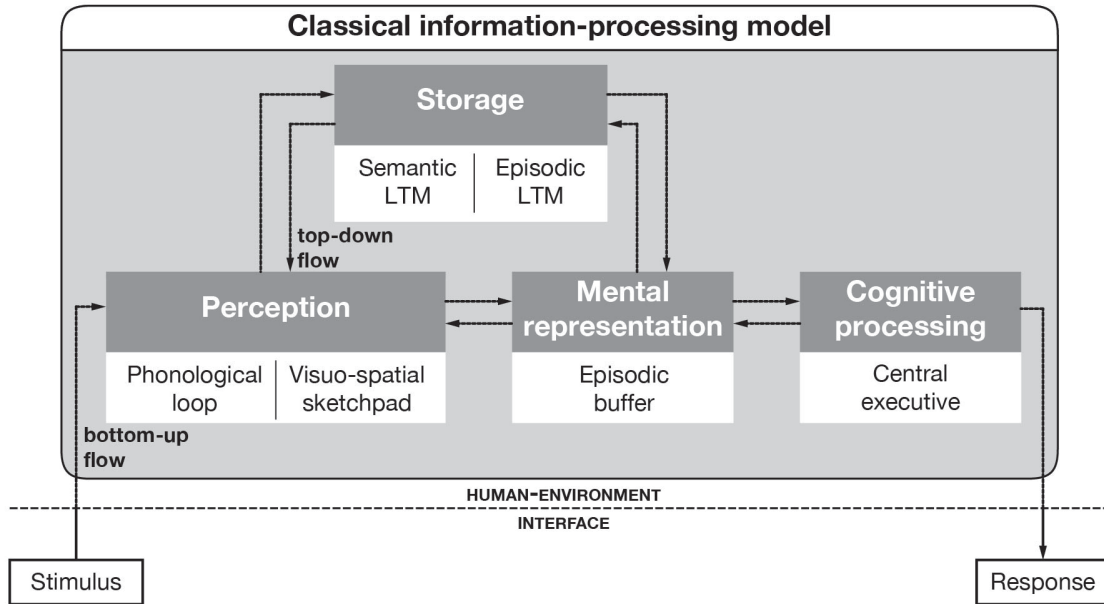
Classical information-processing model

Storage

Semantic LTM

Episodic LTM

top-down flow

Perception

Phonological loop

Visuo-spatial sketchpad

Mental representation

Episodic buffer

Cognitive processing

Central executive

bottom-up flow

HUMAN-ENVIRONMENT

INTERFACE

Stimulus

Response